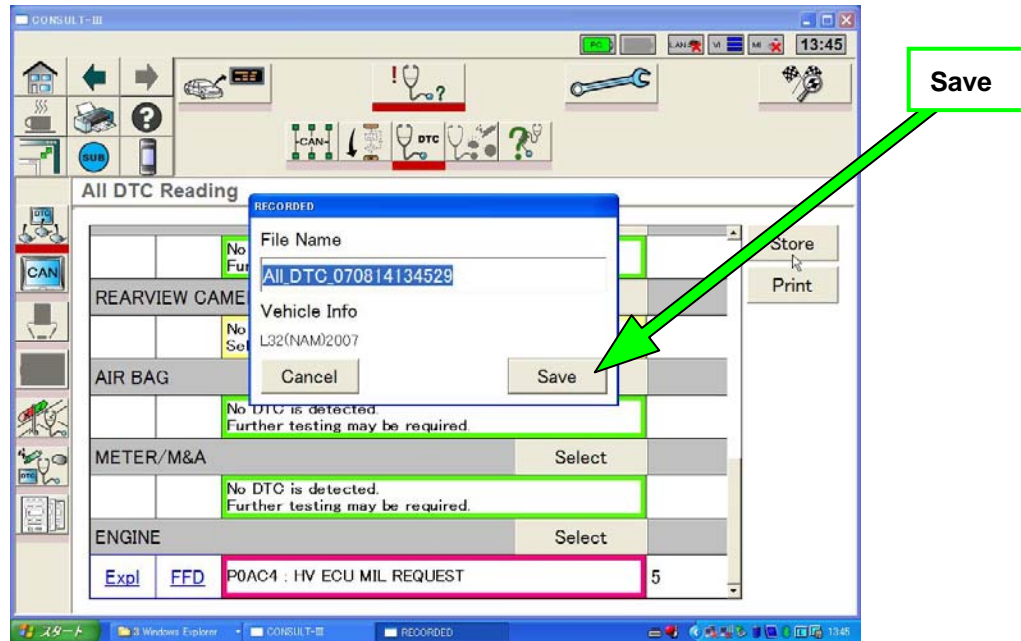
CONSULT-III

PC LAN VI MI 13:45

SUB

CAN DTC

All DTC Reading

RECORDED

File Name

All_DTC_070814134529

Vehicle Info

L32(NAM)2007

Cancel

Save

Save

Store

Print

No Fur

REARVIEW CAME

No Sel

AIR BAG

No DTC is detected. Further testing may be required.

METER/M&A

Select

No DTC is detected. Further testing may be required.

ENGINE

Select

Expl FFD P0AC4 : HV ECU MIL REQUEST 5

スタート 3 Windows Explorer CONSULT-III RECORDED 13:45